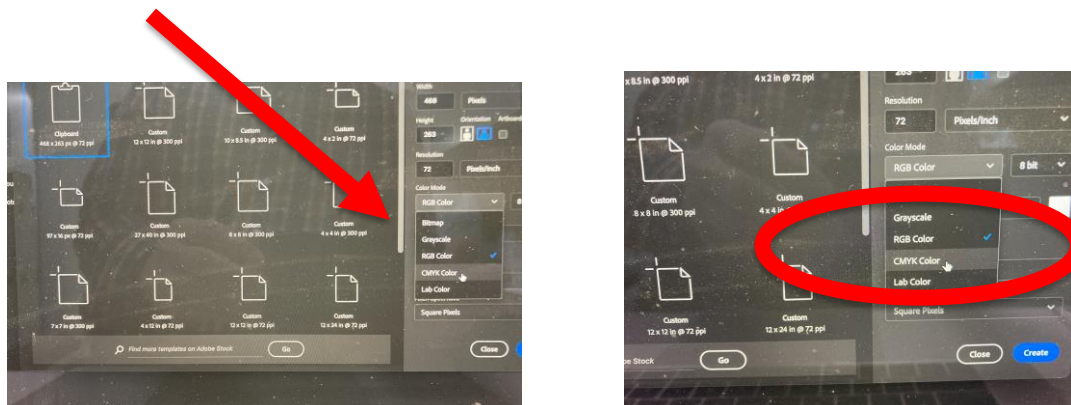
Clipboard
468 x 263 px @ 72 ppi

Custom
12 x 12 in @ 300 ppi

Custom
10 x 8.5 in @ 300 ppi

Custom
4 x 2 in @ 72 ppi

Custom
97 x 14 in @ 72 ppi

Custom
27 x 40 in @ 300 ppi

Custom
8 x 8 in @ 300 ppi

Custom
4 x 4 in @ 300 ppi

Custom
7 x 7 in @ 300 ppi

Custom
4 x 12 in @ 72 ppi

Custom
12 x 12 in @ 72 ppi

Custom
12 x 24 in @ 72 ppi

Find more templates on Adobe Stock

Go

Width
468
Pixels

Height
263
Orientation
Artboards

Resolution
72
Pixels/Inch

Color Mode
RGB Color

Bitmap
Grayscale
RGB Color
CMYK Color
Lab Color

Square Pixels

Close

x 8.5 in @ 300 ppi

4 x 2 in @ 72 ppi

263

Resolution
72
Pixels/Inch

Color Mode
RGB Color
8 bit

Custom
8 x 8 in @ 300 ppi

Custom
4 x 4 in

Grayscale
RGB Color
CMYK Color
Lab Color

Custom
12 x 12 in @ 72 ppi

Custom
12 x 24 in @ 72 ppi

Square Pixels

e Stock

Go

Close

Create